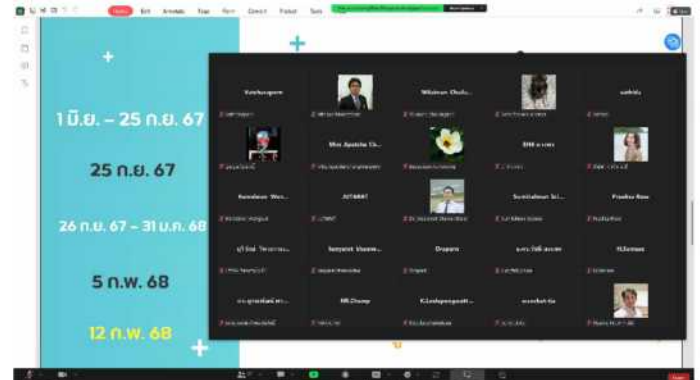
1 มิ.ย. – 25 ก.ย. 67

25 ก.ย. 67

26 ก.ย. 67 – 31 ม.ค. 68

5 ก.พ. 68

12 ก.พ. 68

Home Edit Annotate View Form Convert Protect Tools

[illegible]

Wilaiwan Chula...

Mai Apatsha Ch...

BIM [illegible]

Sureedaporn Won...

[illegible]

Sumitrahnun Sri...

Pimchar Ruw...

Sompoat Visaen...

Dropporn

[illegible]

NJimmye

MR.Champ

Kittisakpongsakit...

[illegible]